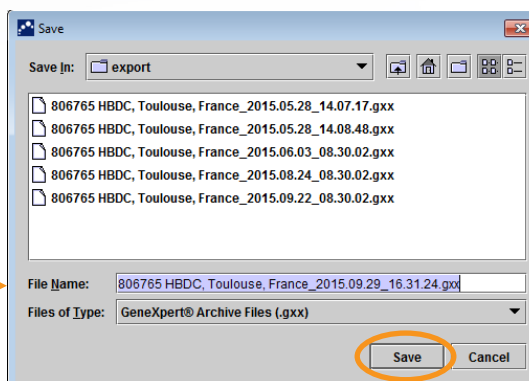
Save

Save In: export

806765 HBDC, Toulouse, France_2015.05.28_14.07.17.gxx
806765 HBDC, Toulouse, France_2015.05.28_14.08.48.gxx
806765 HBDC, Toulouse, France_2015.06.03_08.30.02.gxx
806765 HBDC, Toulouse, France_2015.08.24_08.30.02.gxx
806765 HBDC, Toulouse, France_2015.09.22_08.30.02.gxx

File Name: 806765 HBDC, Toulouse, France_2015.09.29_16.31.24.gxx

Files of Type: GeneXpert® Archive Files (.gxx)

Save

Cancel